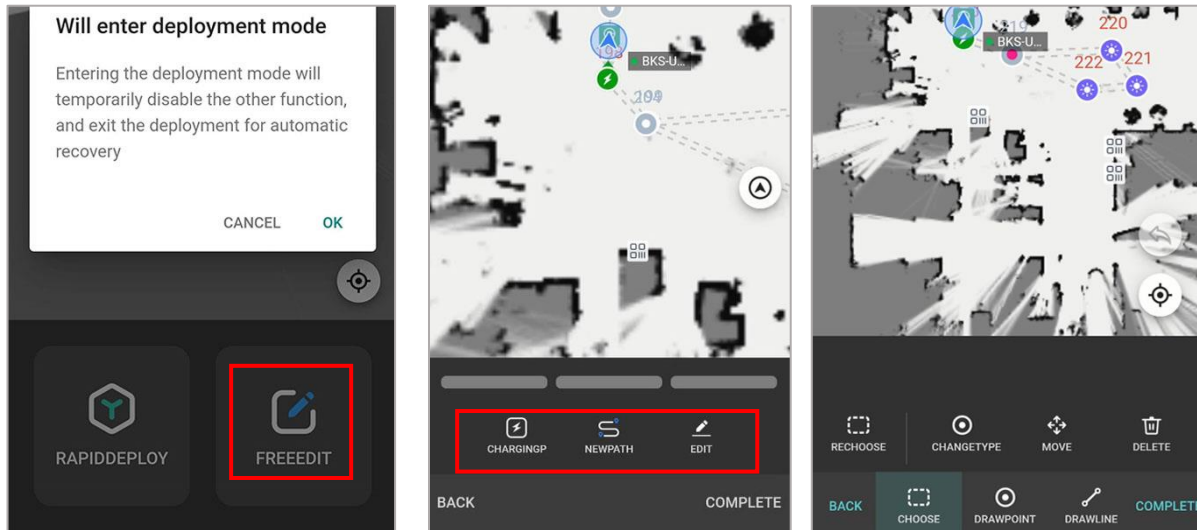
Will enter deployment mode

Entering the deployment mode will temporarily disable the other function, and exit the deployment for automatic recovery

CANCEL OK

RAPIDDEPLOY

FREEEDIT

BKS-U...

104

CHARGINGP NEWPATH EDIT

BACK COMPLETE

BKS-U...

220

222 221

RECHOOSE CHANGETYPE MOVE DELETE

BACK CHOOSE DRAWPOINT DRAWLINE COMPLET